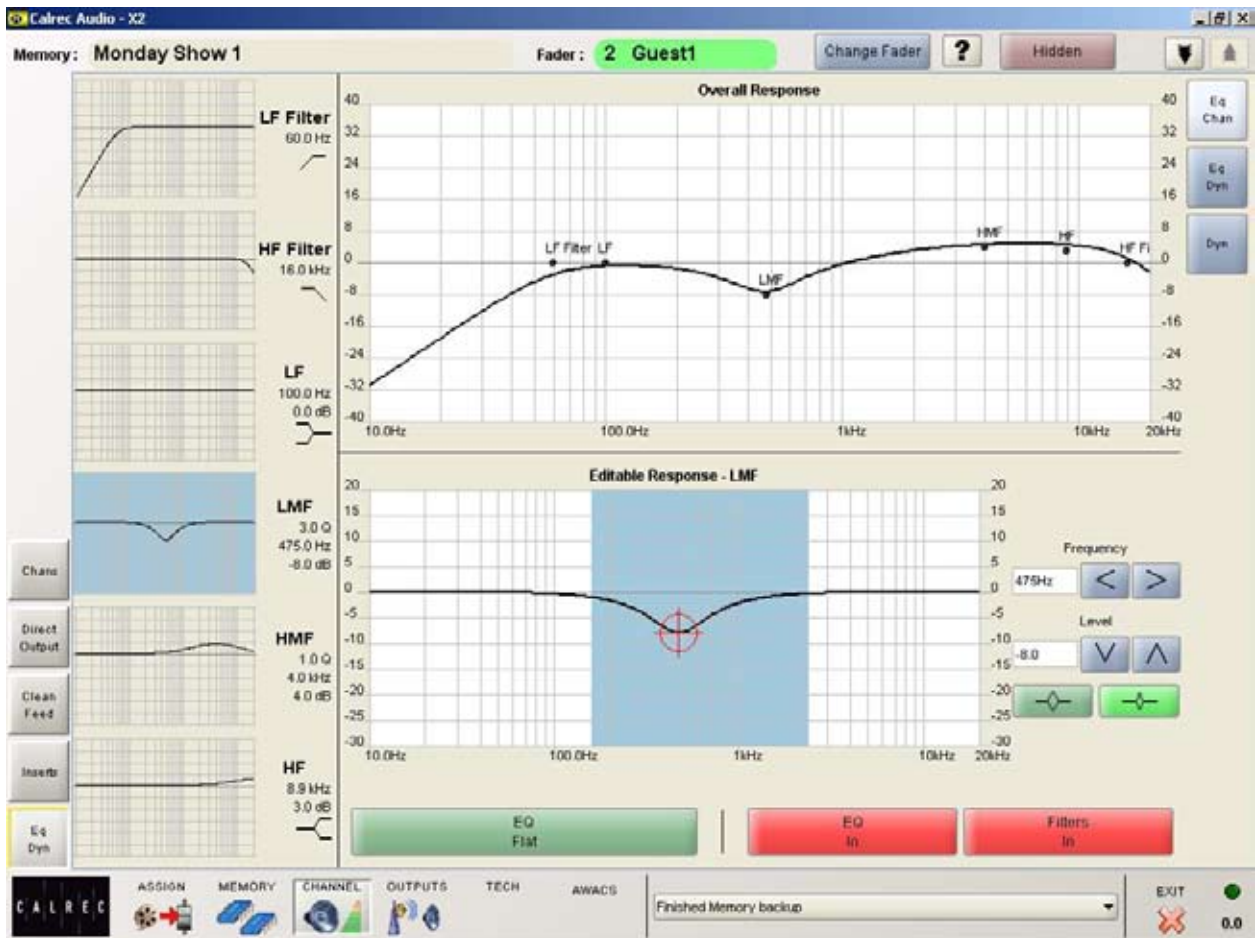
Calrec Audio - X2

Memory: Monday Show 1

Fader : 2 Guest1

Change Fader

?

Hidden

LF Filter
60.0 Hz

HF Filter
16.0 kHz

LF
100.0 Hz
0.0 dB

LMF
3.0 Q
475.0 Hz
-8.0 dB

HMF
1.0 Q
4.0 kHz
4.0 dB

HF
8.9 kHz
3.0 dB

Overall Response

40 32 24 16 8 0 -8 -16 -24 -32 -40

LF Filter LF LMF HMF HF HF Fi

10.0Hz 100.0Hz 1kHz 10kHz 20kHz

Editable Response - LMF

20 15 10 5 0 -5 -10 -15 -20 -25 -30

10.0Hz 100.0Hz 1kHz 10kHz 20kHz

Frequency
475Hz

Level
-8.0

Eq Chan

Eq Dyn

Dyn

Chans

Direct Output

Clean Feed

Inserts

Eq Dyn

EQ
Flat

EQ
In

Filters
In

CALREC

ASSIGN

MEMORY

CHANNEL

OUTPUTS

TECH

AWACS

Finished Memory backup

EXIT

0.0